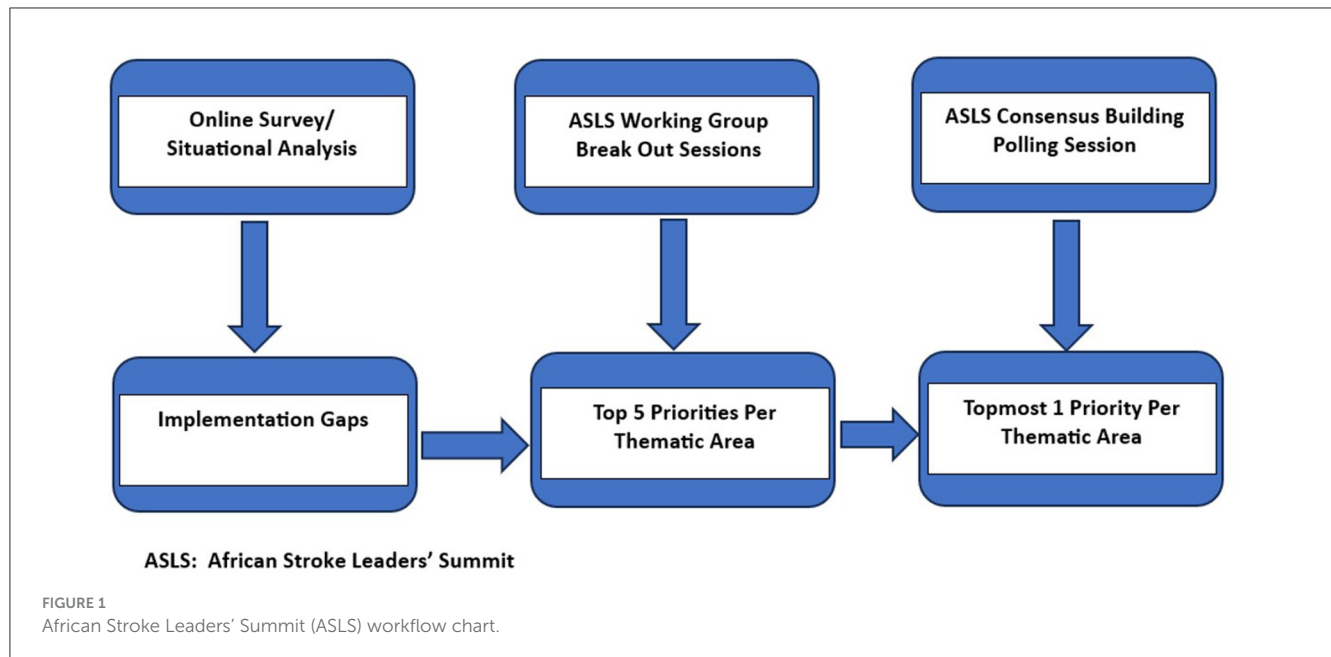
Online Survey/ Situational Analysis

ASLS Working Group Break Out Sessions

ASLS Consensus Building Polling Session

Implementation Gaps

Top 5 Priorities Per Thematic Area

Topmost 1 Priority Per Thematic Area

ASLS: African Stroke Leaders' Summit

FIGURE 1
African Stroke Leaders' Summit (ASLS) workflow chart.